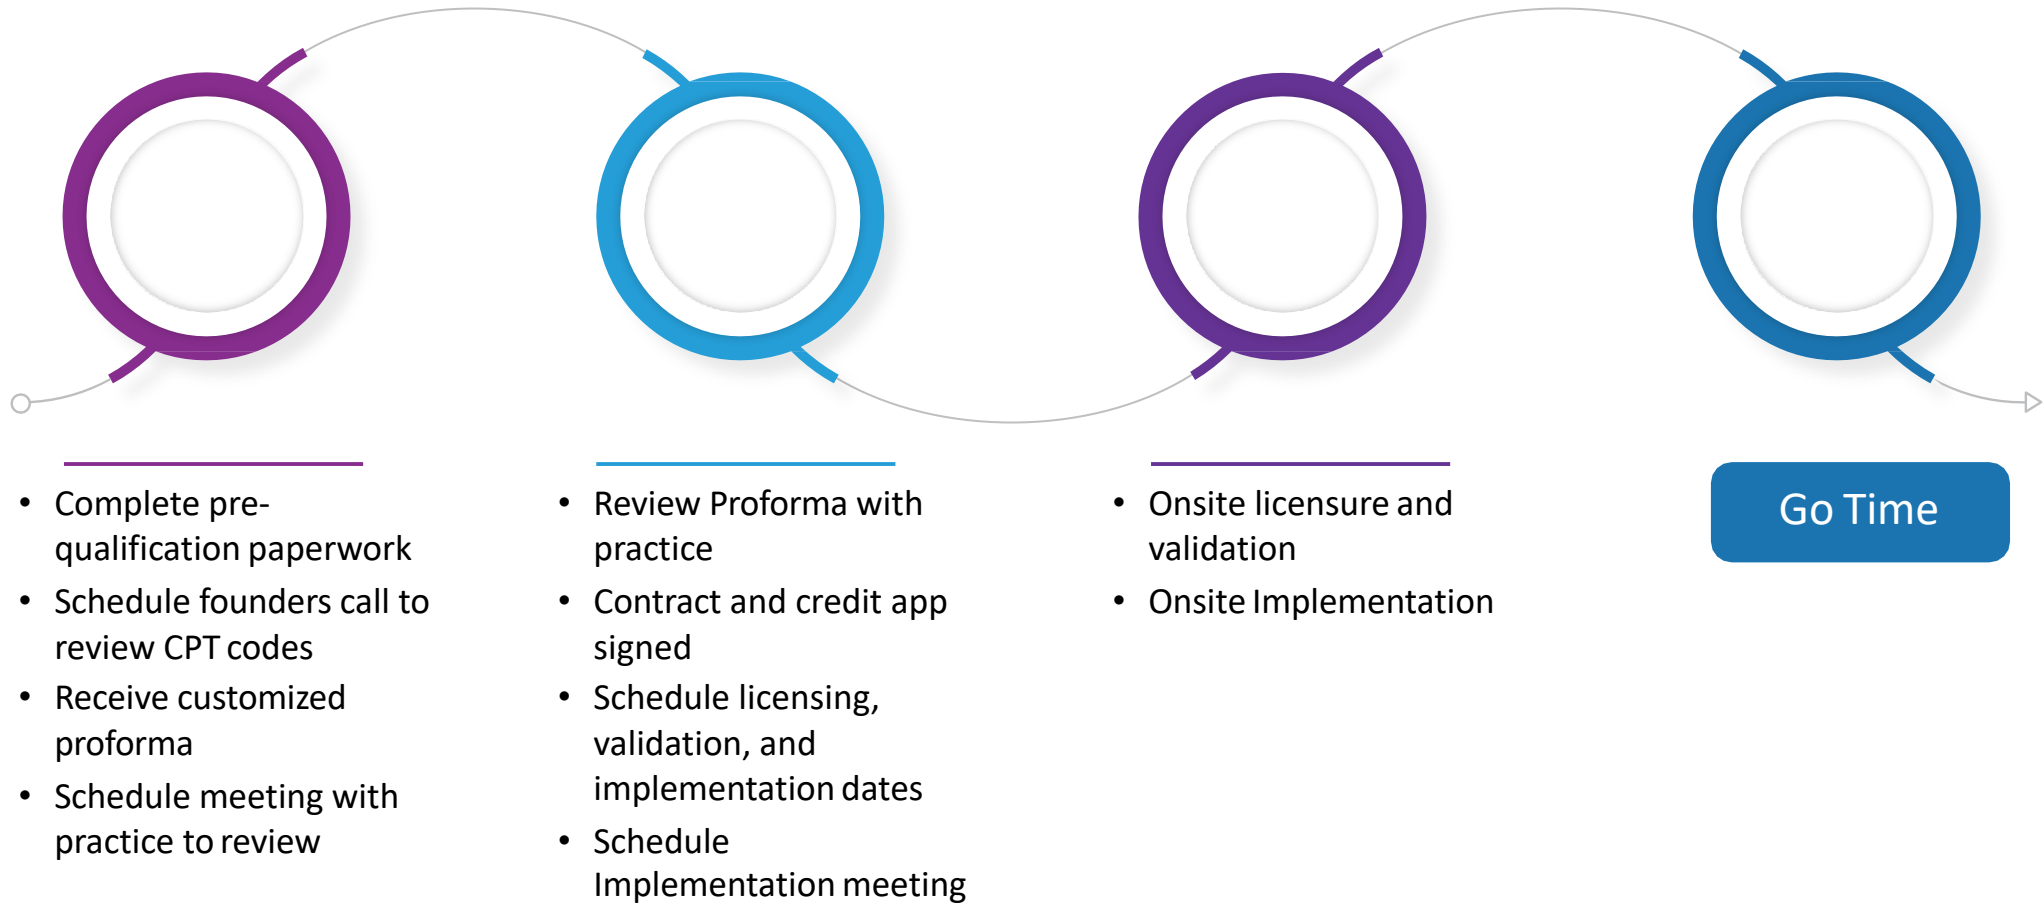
- Complete pre-qualification paperwork
- Schedule founders call to review CPT codes
- Receive customized proforma
- Schedule meeting with practice to review

- Review Proforma with practice
- Contract and credit app signed
- Schedule licensing, validation, and implementation dates
- Schedule Implementation meeting

- Onsite licensure and validation
- Onsite Implementation

Go Time